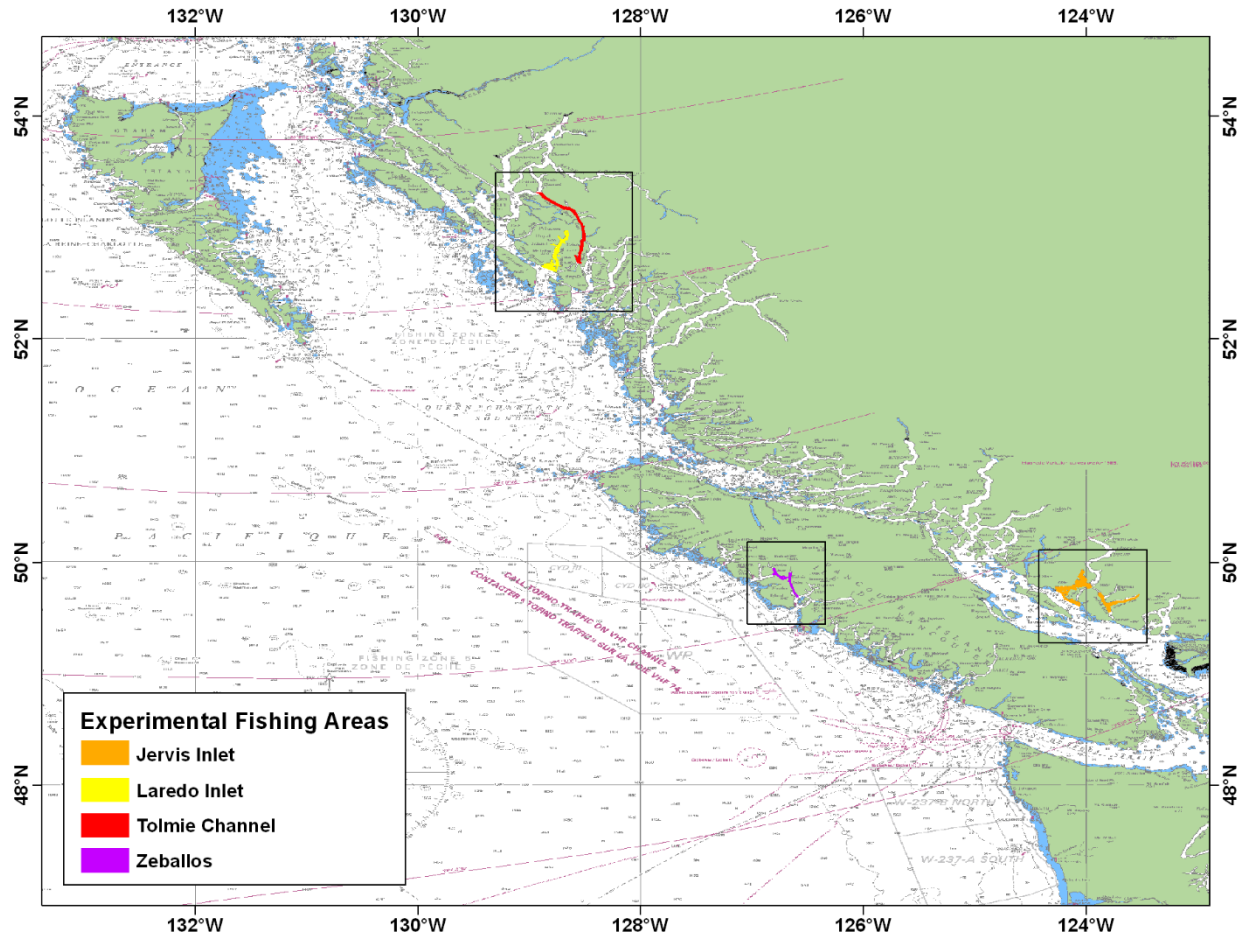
132°W 130°W 128°W 126°W 124°W

54°N
52°N
50°N
48°N

54°N
52°N
50°N
48°N

O C E A N

P A C I F I Q U E

FISHING ZONE
ZONE DE PÊCHE

CALL TOFINO TRAFFIC ON VHF CHANNEL 74
CONTACTER TOFINO TRAFFIC SUR LA VOIE VHF 74

W-237-B NORTH
W-237-A SOUTH

Experimental Fishing Areas
Jervis Inlet
Laredo Inlet
Tolmie Channel
Zeballos

132°W 130°W 128°W 126°W 124°W